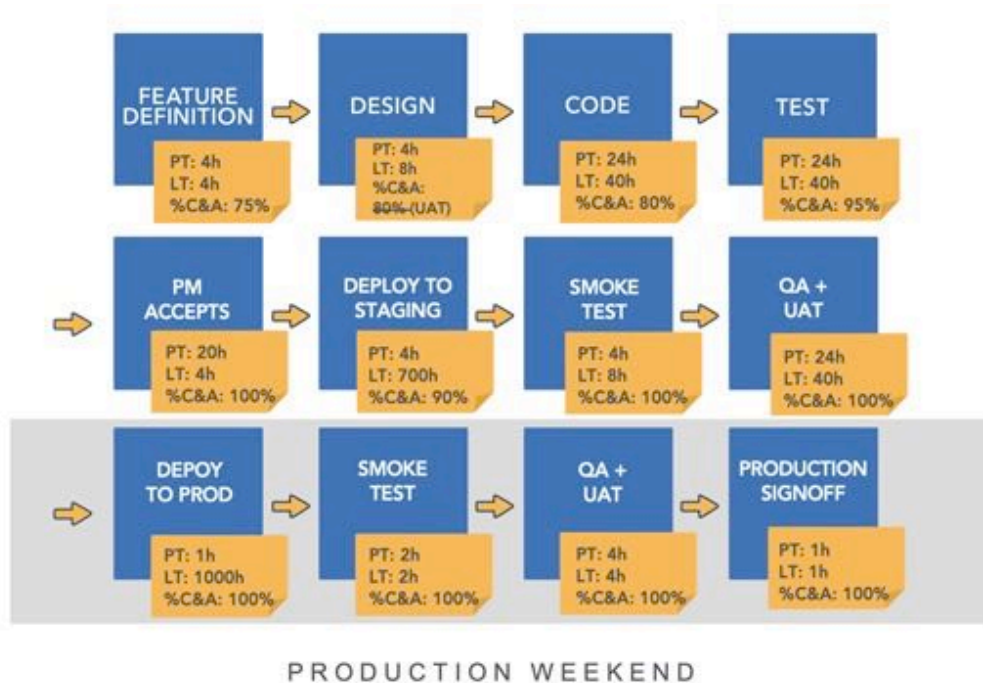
FEATURE DEFINITION

PT: 4h
LT: 4h
%C&A: 75%

DESIGN

PT: 4h
LT: 8h
%C&A:
~~80%~~ (UAT)

CODE

PT: 24h
LT: 40h
%C&A: 80%

TEST

PT: 24h
LT: 40h
%C&A: 95%

PM ACCEPTS

PT: 20h
LT: 4h
%C&A: 100%

DEPLOY TO STAGING

PT: 4h
LT: 700h
%C&A: 90%

SMOKE TEST

PT: 4h
LT: 8h
%C&A: 100%

QA + UAT

PT: 24h
LT: 40h
%C&A: 100%

DEPOY TO PROD

PT: 1h
LT: 1000h
%C&A: 100%

SMOKE TEST

PT: 2h
LT: 2h
%C&A: 100%

QA + UAT

PT: 4h
LT: 4h
%C&A: 100%

PRODUCTION SIGNOFF

PT: 1h
LT: 1h
%C&A: 100%

PRODUCTION WEEKEND